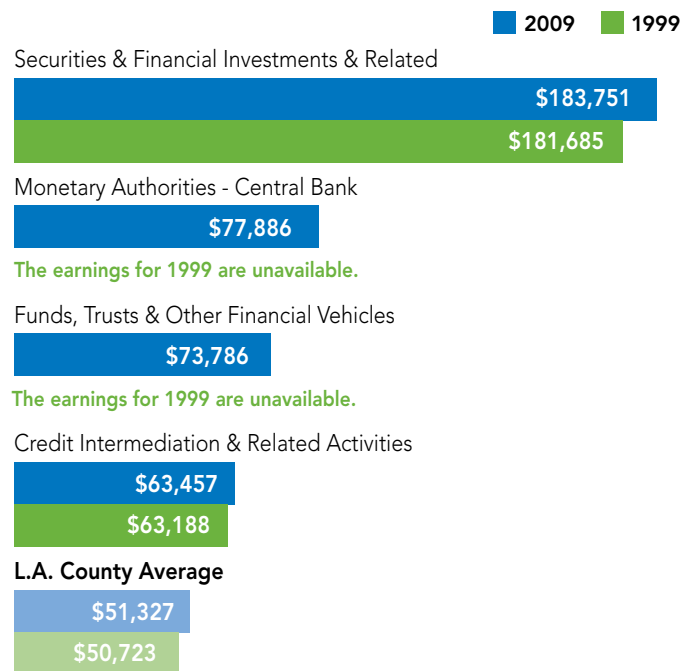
2009 1999

Securities & Financial Investments & Related

$183,751

$181,685

Monetary Authorities - Central Bank

$77,886

The earnings for 1999 are unavailable.

Funds, Trusts & Other Financial Vehicles

$73,786

The earnings for 1999 are unavailable.

Credit Intermediation & Related Activities

$63,457

$63,188

L.A. County Average

$51,327

$50,723